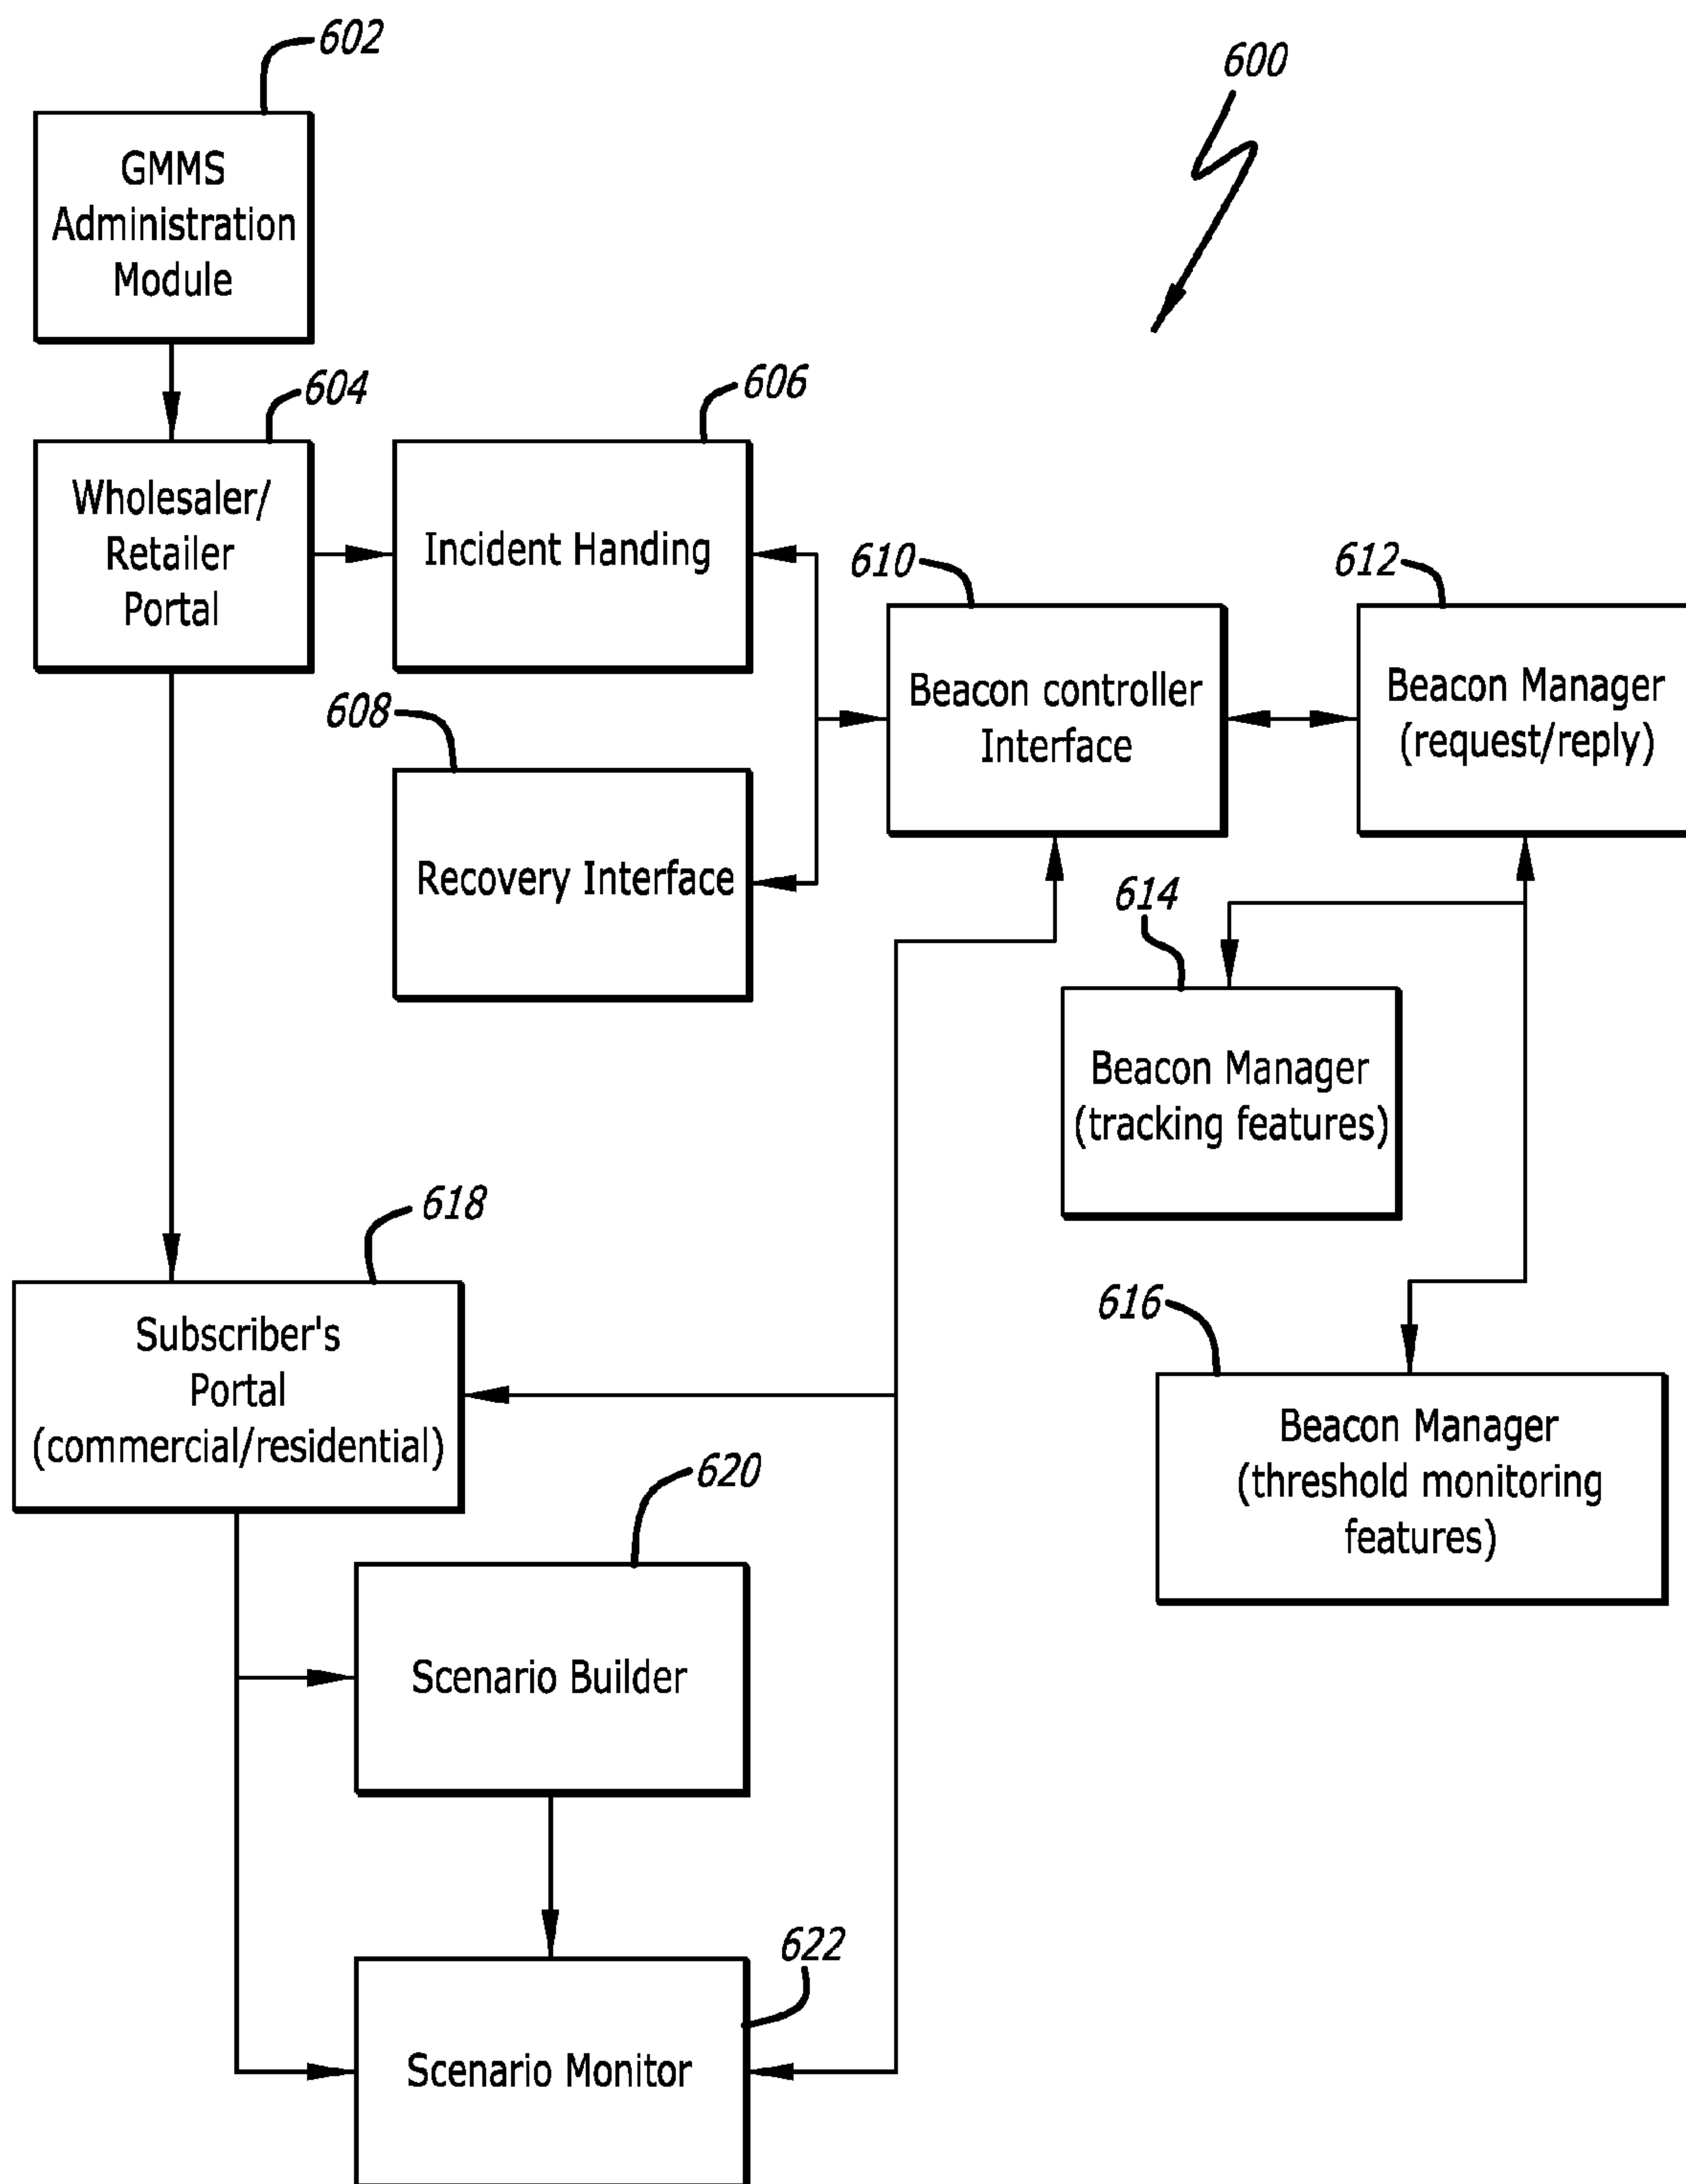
602

600

GMMS Administration Module

604

606

Wholesaler/ Retailer Portal

Incident Handing

610

612

Beacon controller Interface

Beacon Manager (request/reply)

608

Recovery Interface

614

Beacon Manager (tracking features)

618

616

Subscriber's Portal (commercial/residential)

Beacon Manager (threshold monitoring features)

620

Scenario Builder

622

Scenario Monitor